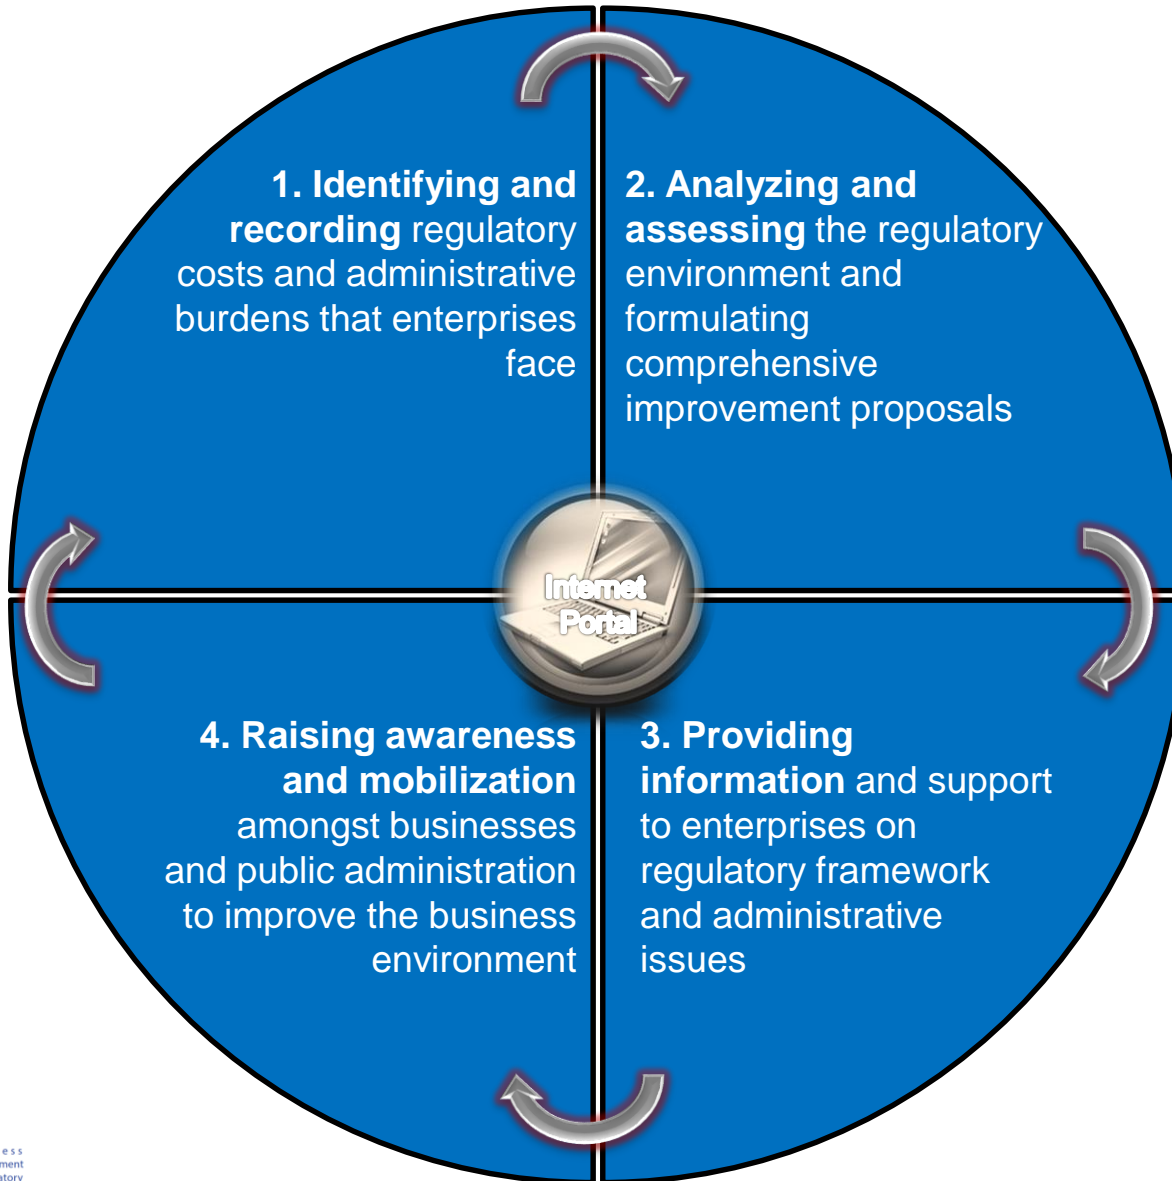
**1. Identifying and recording** regulatory costs and administrative burdens that enterprises face

**2. Analyzing and assessing** the regulatory environment and formulating comprehensive improvement proposals

Internet Portal

**4. Raising awareness and mobilization** amongst businesses and public administration to improve the business environment

**3. Providing information** and support to enterprises on regulatory framework and administrative issues

ess
ment
atory